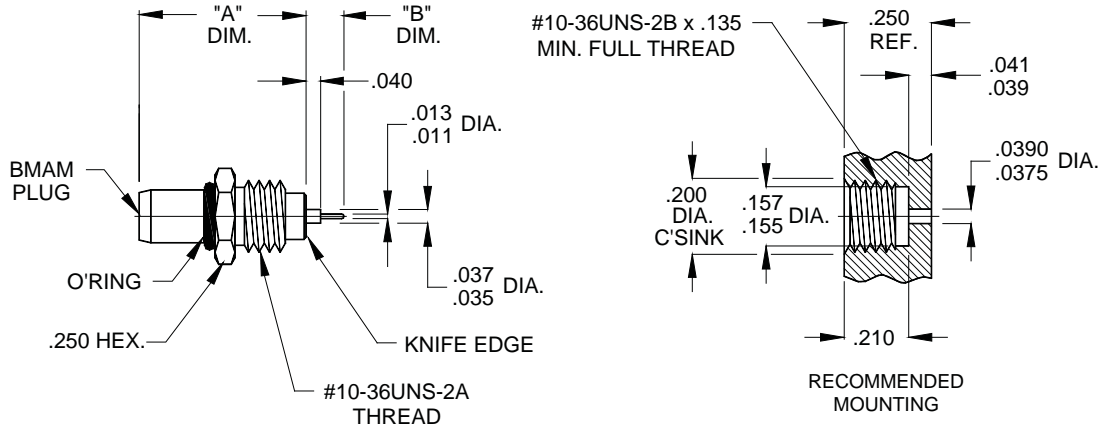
"A"
DIM.

"B"
DIM.

.040

.013
.011 DIA.

BMAM
PLUG

O'RING

.250 HEX.

#10-36UNS-2A
THREAD

KNIFE EDGE

.037
.035 DIA.

#10-36UNS-2B x .135
MIN. FULL THREAD

.250
REF.

.041
.039

.0390
.0375 DIA.

.200
DIA.
C'SINK

.157
.155 DIA.

.210

RECOMMENDED
MOUNTING